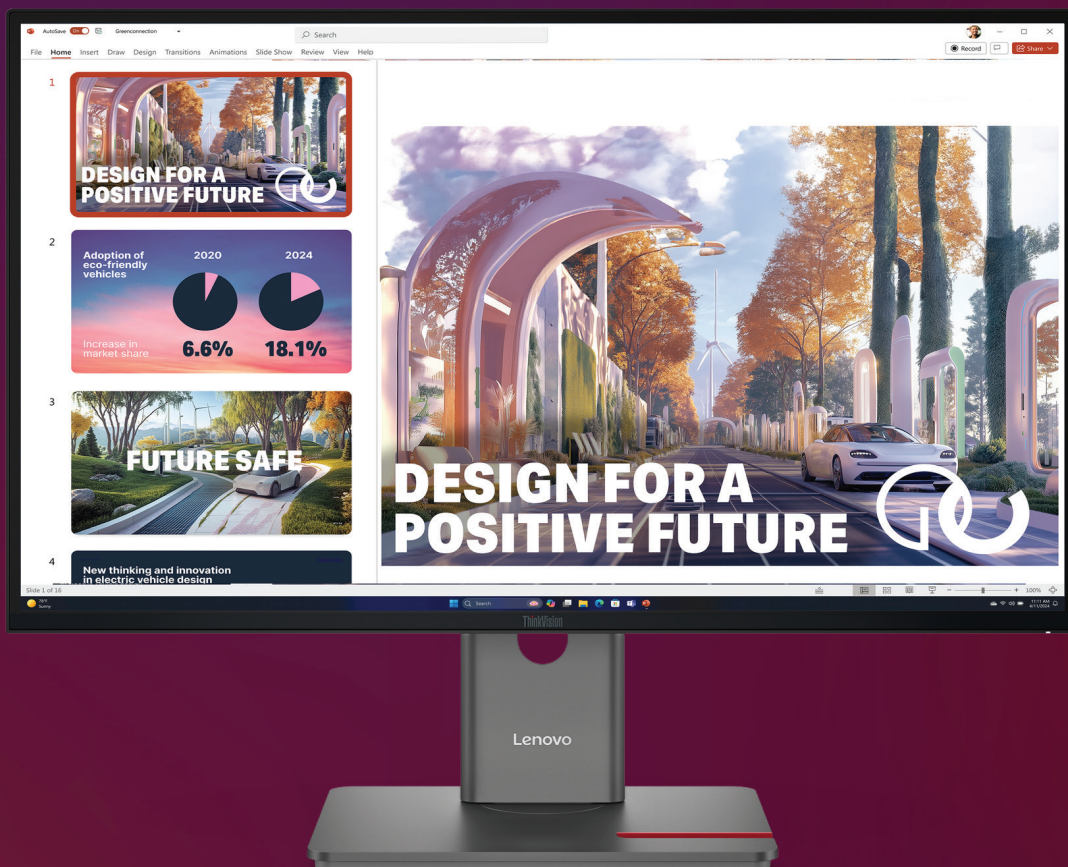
AutoSave On Greenconnection

Search

Record Share

File Home Insert Draw Design Transitions Animations Slide Show Review View Help

1

DESIGN FOR A POSITIVE FUTURE

2

Adoption of eco-friendly vehicles

2020 2024

Increase in market share 6.6% 18.1%

3

FUTURE SAFE

4

New thinking and innovation in electric vehicle design

DESIGN FOR A POSITIVE FUTURE

Slide 1 of 16

100%

Search

ThinkVision

Lenovo